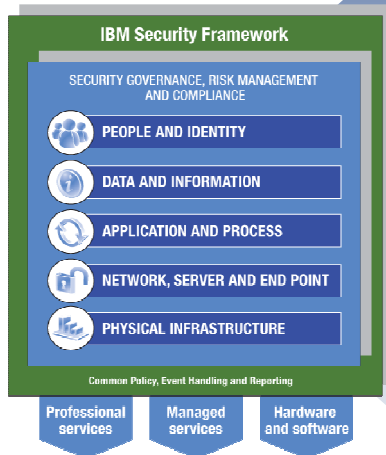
IBM Security Framework

SECURITY GOVERNANCE, RISK MANAGEMENT AND COMPLIANCE

PEOPLE AND IDENTITY

DATA AND INFORMATION

APPLICATION AND PROCESS

NETWORK, SERVER AND END POINT

PHYSICAL INFRASTRUCTURE

Common Policy, Event Handling and Reporting

Professional services

Managed services

Hardware and software